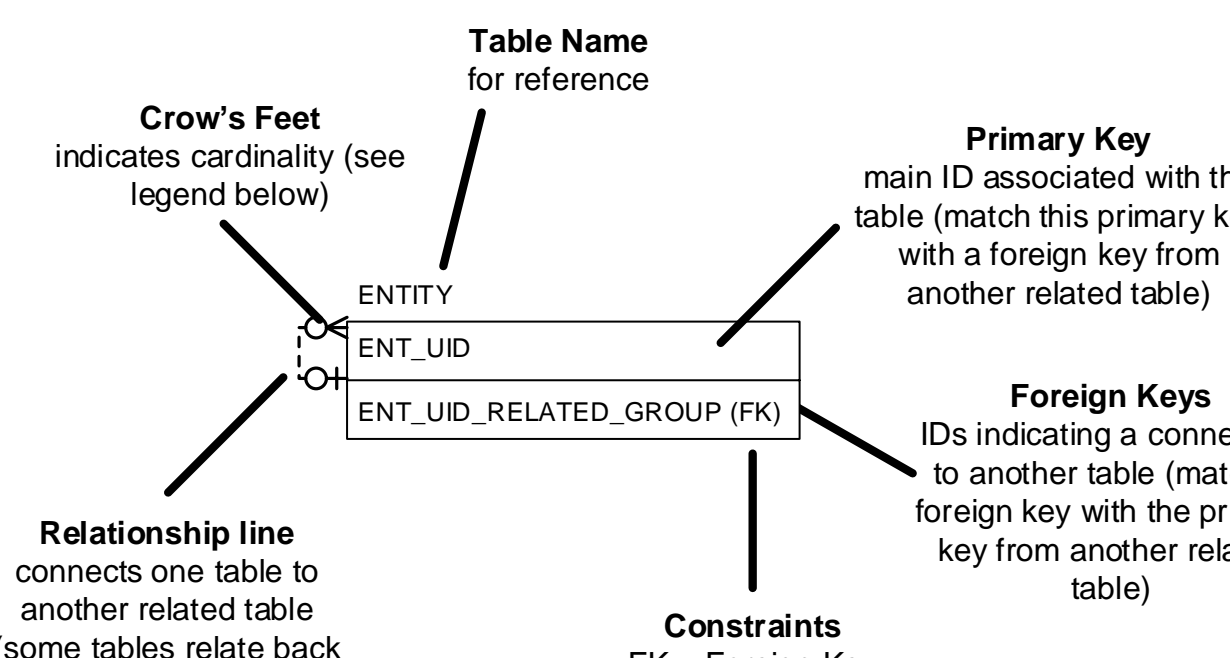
**Table Name**
for reference

**Crow's Feet**
indicates cardinality (see legend below)

**Primary Key**
main ID associated with th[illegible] table (match this primary k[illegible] with a foreign key from another related table)

ENTITY

ENT_UID

ENT_UID_RELATED_GROUP (FK)

**Foreign Keys**
IDs indicating a conne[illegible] to another table (mat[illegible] foreign key with the pr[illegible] key from another rela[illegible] table)

**Relationship line**
connects one table to another related table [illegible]some tables relate back

**Constraints**
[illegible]